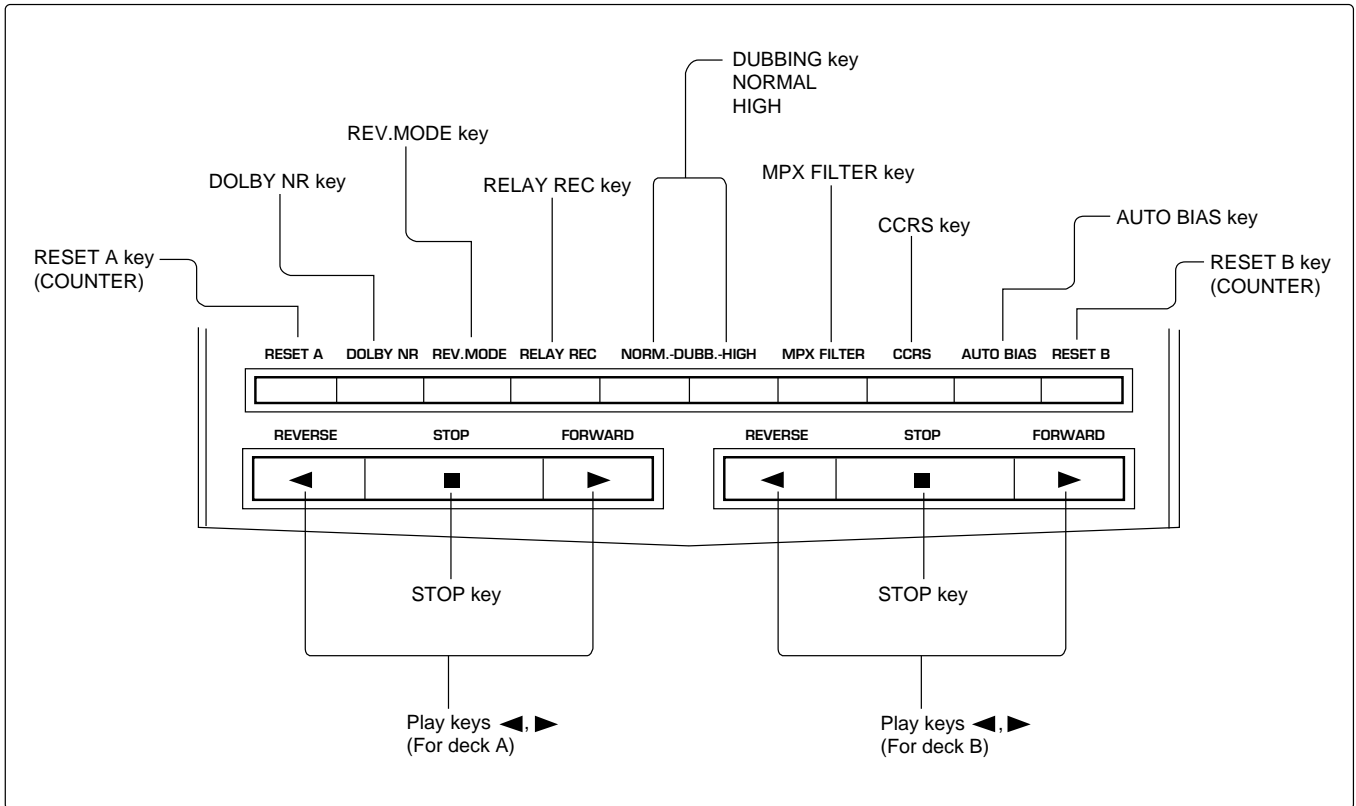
DUBBING key
NORMAL
HIGH

REV.MODE key

DOLBY NR key

RELAY REC key

MPX FILTER key

CCRS key

AUTO BIAS key

RESET A key
(COUNTER)

RESET B key
(COUNTER)

RESET A DOLBY NR REV.MODE RELAY REC NORM.-DUBB.-HIGH MPX FILTER CCRS AUTO BIAS RESET B

REVERSE STOP FORWARD

REVERSE STOP FORWARD

◄ ■ ►

◄ ■ ►

STOP key

STOP key

Play keys ◄, ►
(For deck A)

Play keys ◄, ►
(For deck B)